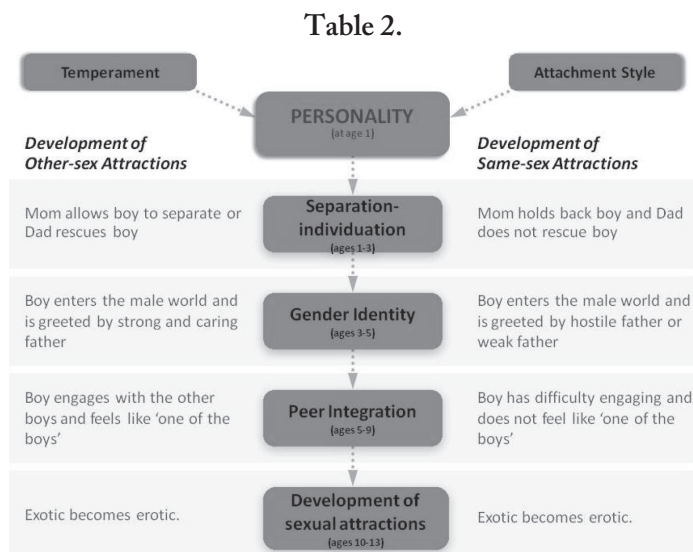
Table 2.

Temperament

Attachment Style

PERSONALITY
(at age 1)

Development of Other-sex Attractions

Development of Same-sex Attractions

Mom allows boy to separate or Dad rescues boy

Separation-individuation
(ages 1-3)

Mom holds back boy and Dad does not rescue boy

Boy enters the male world and is greeted by strong and caring father

Gender Identity
(ages 3-5)

Boy enters the male world and is greeted by hostile father or weak father

Boy engages with the other boys and feels like 'one of the boys'

Peer Integration
(ages 5-9)

Boy has difficulty engaging and does not feel like 'one of the boys'

Exotic becomes erotic.

Development of sexual attractions
(ages 10-13)

Exotic becomes erotic.